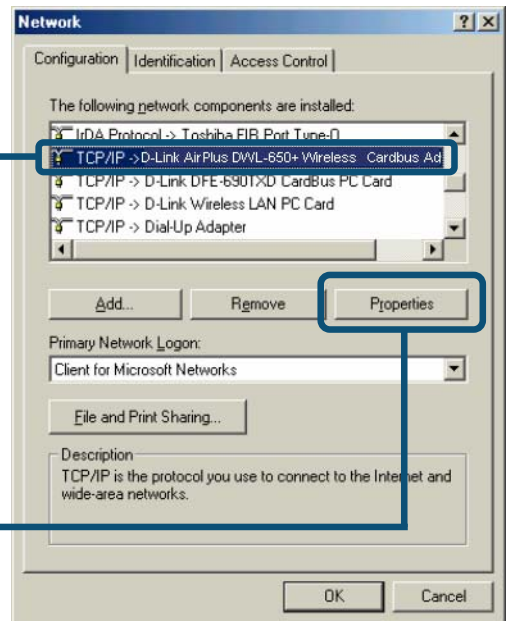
Network

?

Configuration | Identification | Access Control

The following network components are installed:

IrDA Protocol -> Toshiba FIR Port Type-O

TCP/IP ->D-Link AirPlus DWL-650+ Wireless Cardbus Ad

TCP/IP -> D-Link DFE-690TXD CardBus PC Card

TCP/IP -> D-Link Wireless LAN PC Card

TCP/IP -> Dial-Up Adapter

Add...

Remove

Properties

Primary Network Logon:

Client for Microsoft Networks

File and Print Sharing...

Description

TCP/IP is the protocol you use to connect to the Internet and wide-area networks.

OK

Cancel